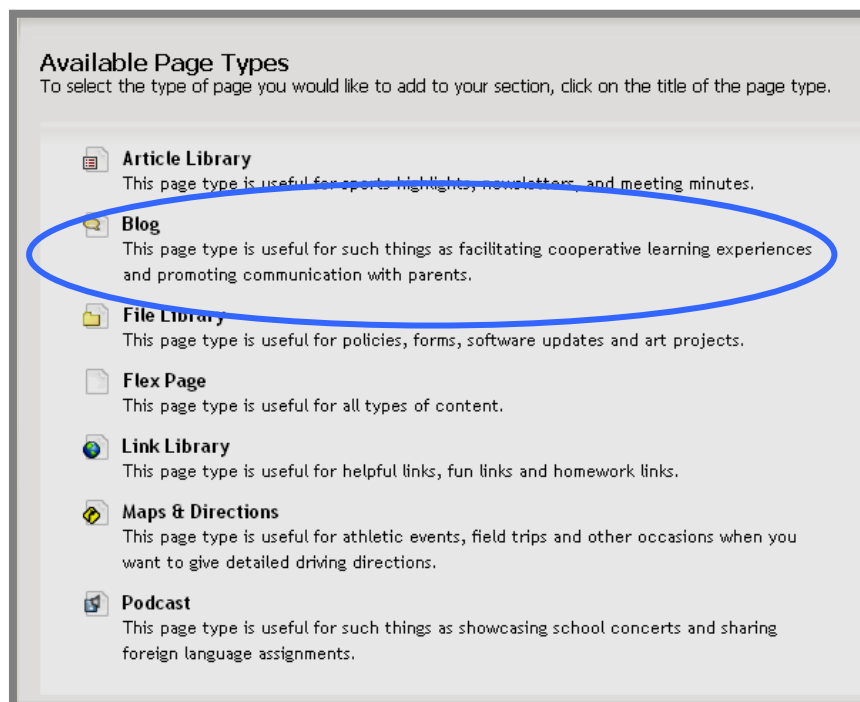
Available Page Types
To select the type of page you would like to add to your section, click on the title of the page type.

Article Library
This page type is useful for sports highlights, newsletters, and meeting minutes.

Blog
This page type is useful for such things as facilitating cooperative learning experiences and promoting communication with parents.

File Library
This page type is useful for policies, forms, software updates and art projects.

Flex Page
This page type is useful for all types of content.

Link Library
This page type is useful for helpful links, fun links and homework links.

Maps & Directions
This page type is useful for athletic events, field trips and other occasions when you want to give detailed driving directions.

Podcast
This page type is useful for such things as showcasing school concerts and sharing foreign language assignments.